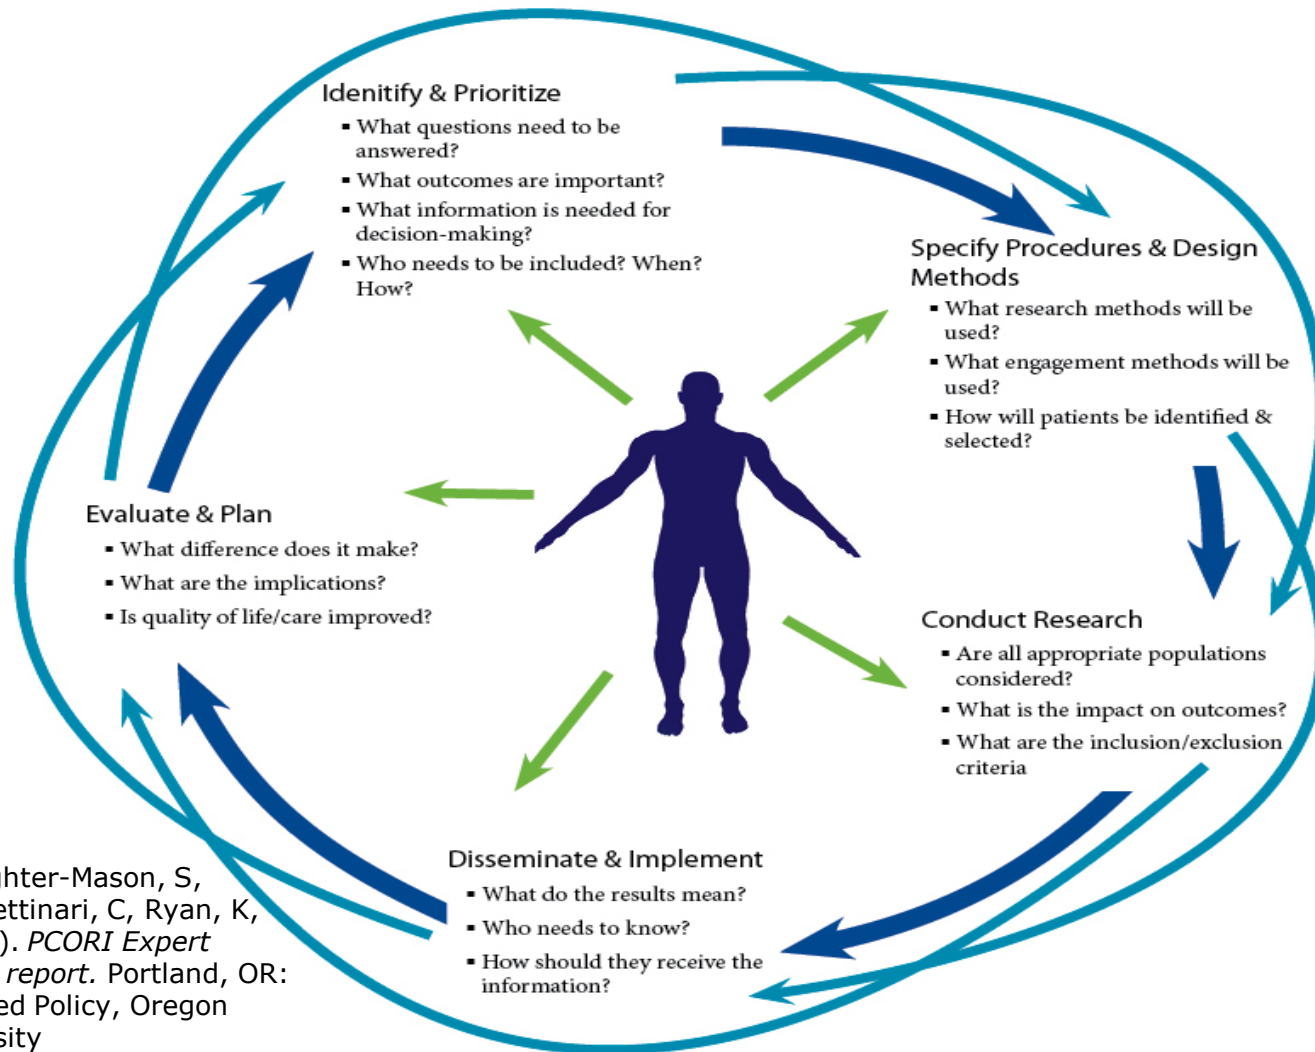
Idenitify & Prioritize
▪ What questions need to be answered?
▪ What outcomes are important?
▪ What information is needed for decision-making?
▪ Who needs to be included? When? How?

Specify Procedures & Design Methods
▪ What research methods will be used?
▪ What engagement methods will be used?
▪ How will patients be identified & selected?

Conduct Research
▪ Are all appropriate populations considered?
▪ What is the impact on outcomes?
▪ What are the inclusion/exclusion criteria

Disseminate & Implement
▪ What do the results mean?
▪ Who needs to know?
▪ How should they receive the information?

Evaluate & Plan
▪ What difference does it make?
▪ What are the implications?
▪ Is quality of life/care improved?

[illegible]hter-Mason, S, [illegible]ettinari, C, Ryan, K, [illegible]). *PCORI Expert* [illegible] *report.* Portland, OR: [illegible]ed Policy, Oregon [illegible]sity